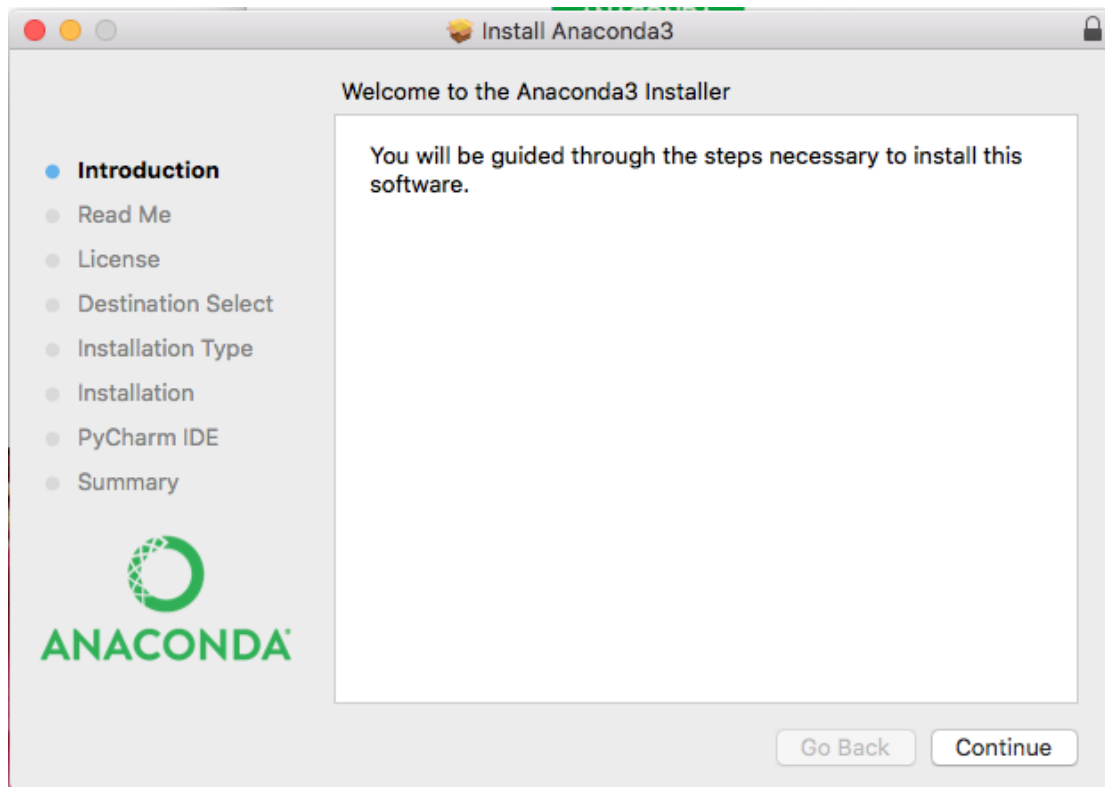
Install Anaconda3

Welcome to the Anaconda3 Installer

Introduction
Read Me
License
Destination Select
Installation Type
Installation
PyCharm IDE
Summary

ANACONDA

You will be guided through the steps necessary to install this software.

Go Back
Continue